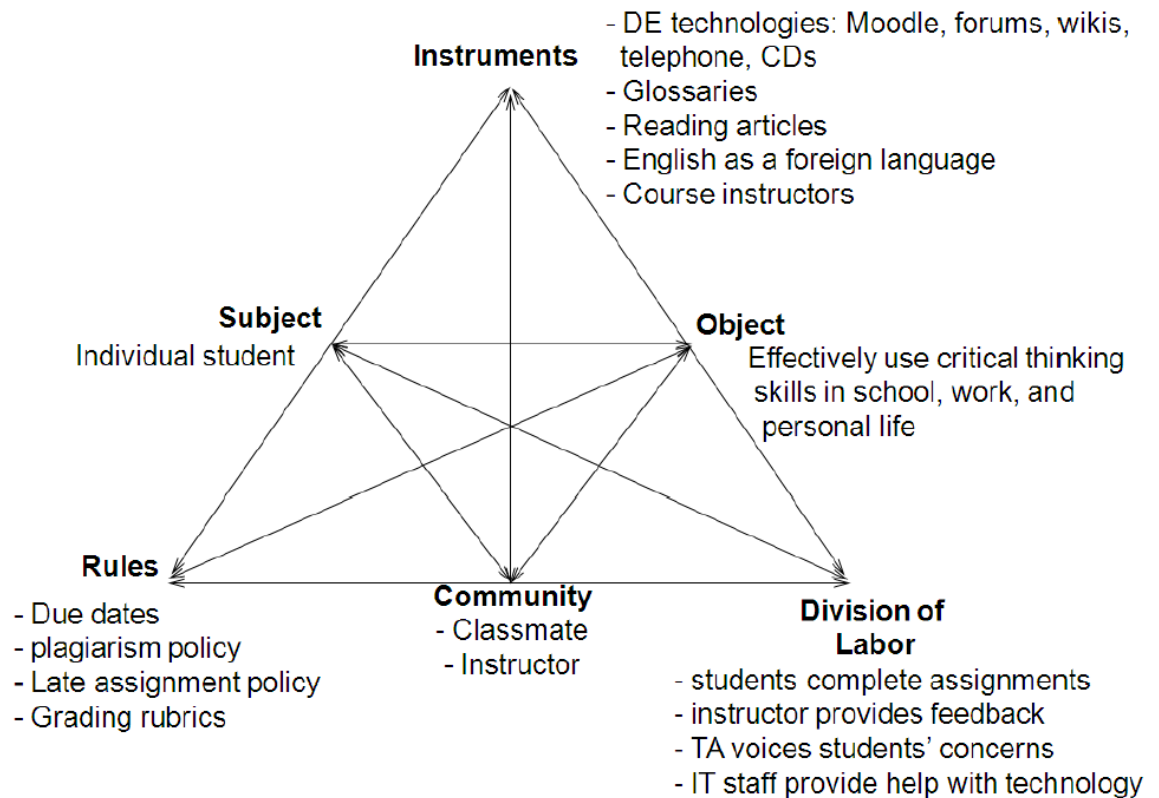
Instruments

- DE technologies: Moodle, forums, wikis, telephone, CDs
- Glossaries
- Reading articles
- English as a foreign language
- Course instructors

Subject
Individual student

Object
Effectively use critical thinking skills in school, work, and personal life

Rules
- Due dates
- plagiarism policy
- Late assignment policy
- Grading rubrics

Community
- Classmate
- Instructor

Division of Labor
- students complete assignments
- instructor provides feedback
- TA voices students' concerns
- IT staff provide help with technology